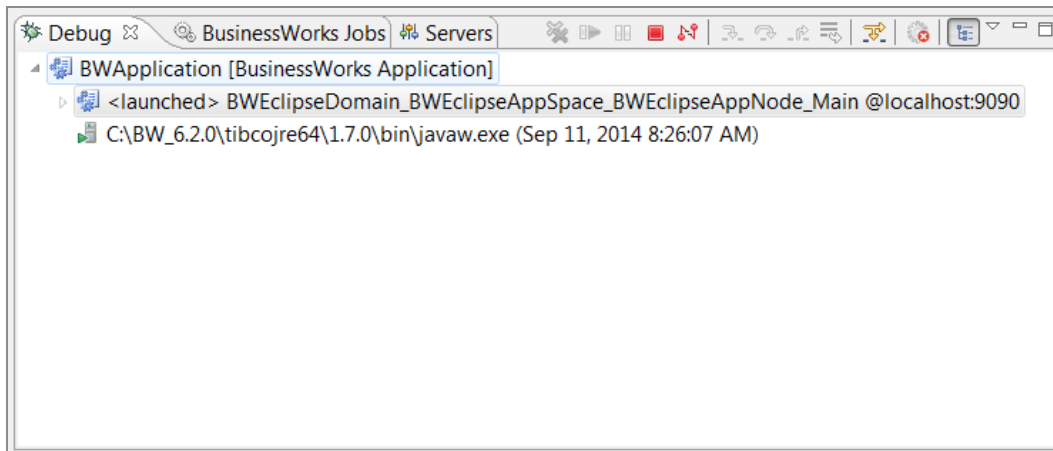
Debug ☒ BusinessWorks Jobs Servers

BWApplication [BusinessWorks Application]

<launched> BWEclipseDomain_BWEclipseAppSpace_BWEclipseAppNode_Main @localhost:9090

C:\BW_6.2.0\tibcojre64\1.7.0\bin\javaw.exe (Sep 11, 2014 8:26:07 AM)